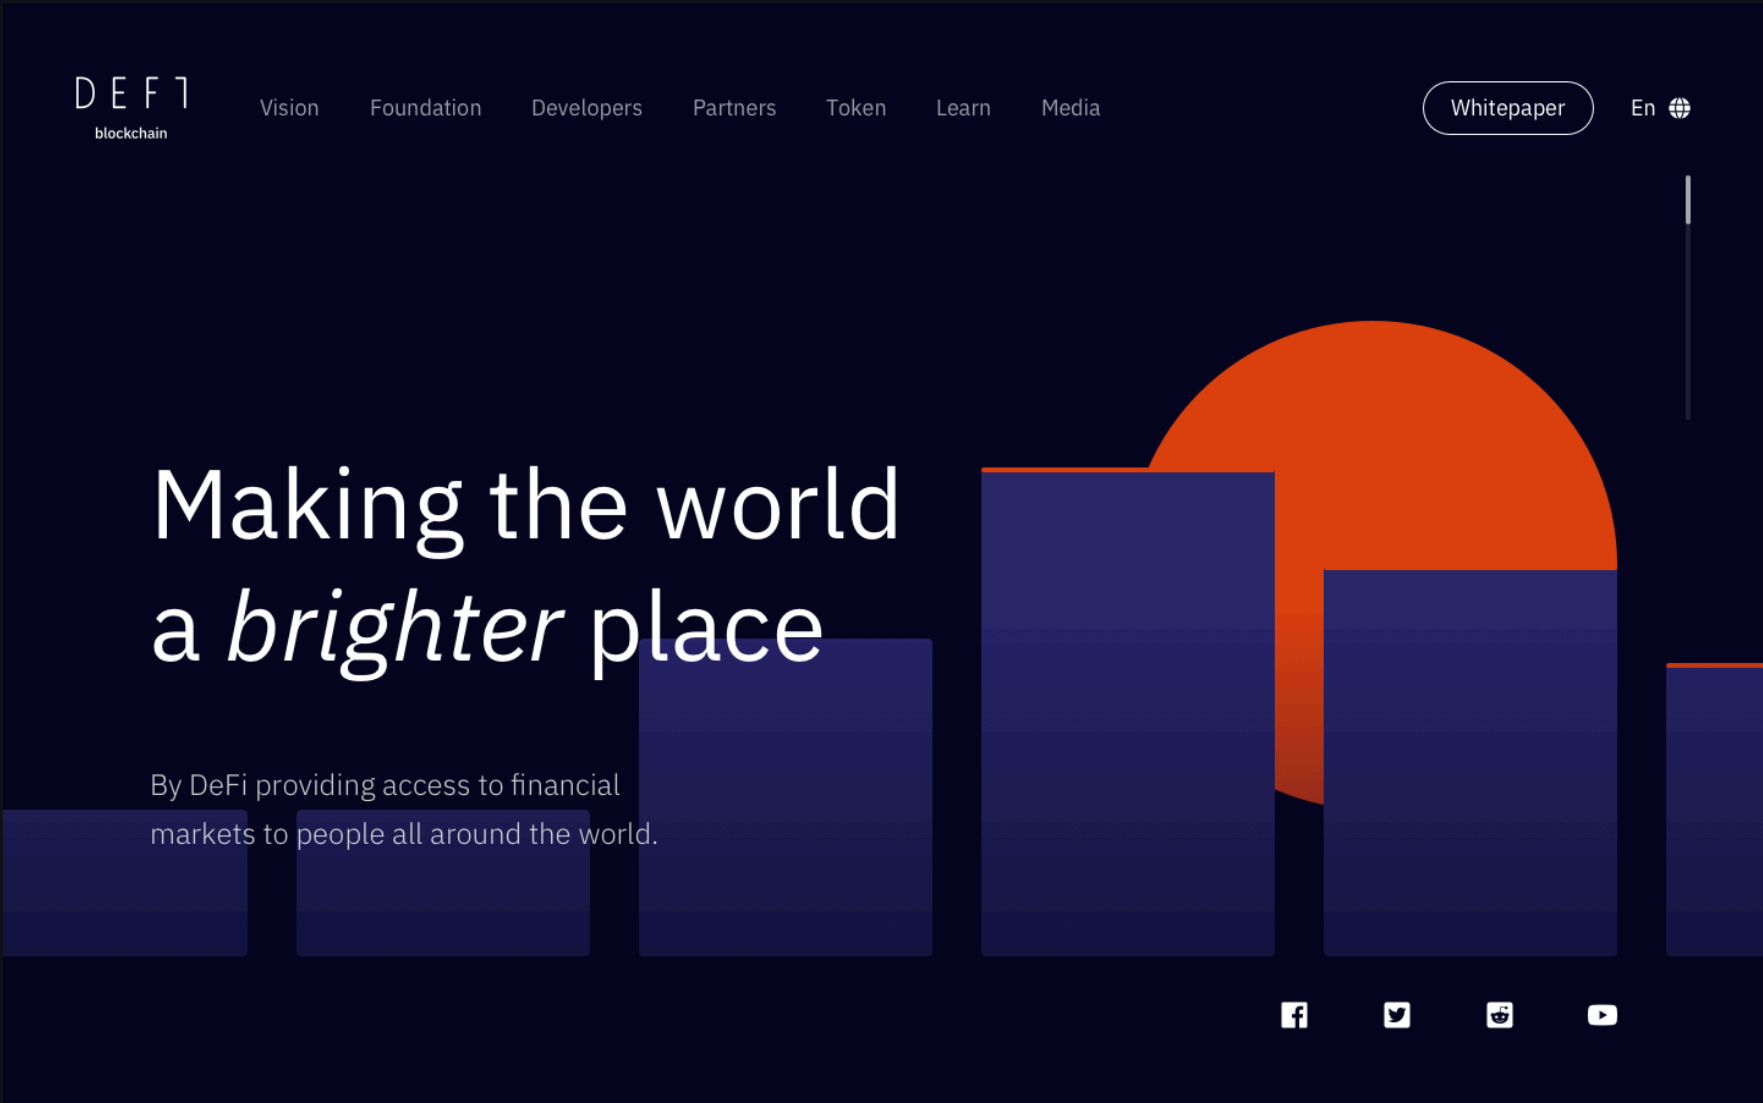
DEFI
blockchain

Vision Foundation Developers Partners Token Learn Media

Whitepaper

En

Making the world a *brighter* place

By DeFi providing access to financial markets to people all around the world.